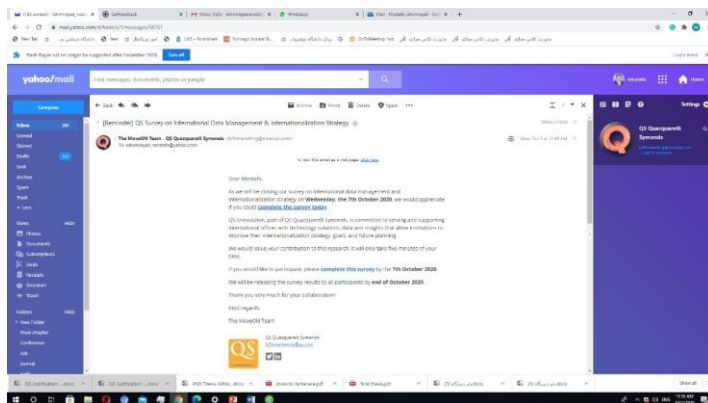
yahoo/mail

Find messages, documents, photos or people

Compose

Inbox
Unread
Starred
Drafts
Sent
Archive
Spam
Trash
Less

Views Hide
Photos
Documents
Subscriptions
Deals
Receipts
Groceries
Travel

Folders Hide
New Folder

Back

Archive Move Delete Spam

[Reminder] QS Survey on International Data Management & Internationalization Strategy

The MoveON Team - QS Quacquarelli Symonds

To view this email as a web page, click here

Dear Mostafa,

As we will be closing our survey on international data management and internationalization strategy on Wednesday, the 7th October 2020, we would appreciate if you could complete the survey today.

QS Unisolution, part of QS Quacquarelli Symonds, is committed to serving and supporting international offices with technology solutions, data and insights that allow institutions to improve their internationalization strategy, goals, and future planning.

We would value your contribution to this research. It will only take five minutes of your time.

If you would like to participate, please complete this survey by the 7th October 2020.

We will be releasing the survey results to all participants by end of October 2020.

Thank you very much for your collaboration!

Kind regards,

The MoveON Team

QS Quacquarelli Symonds

QS

QS Quacquarelli Symonds

Settings

Show all